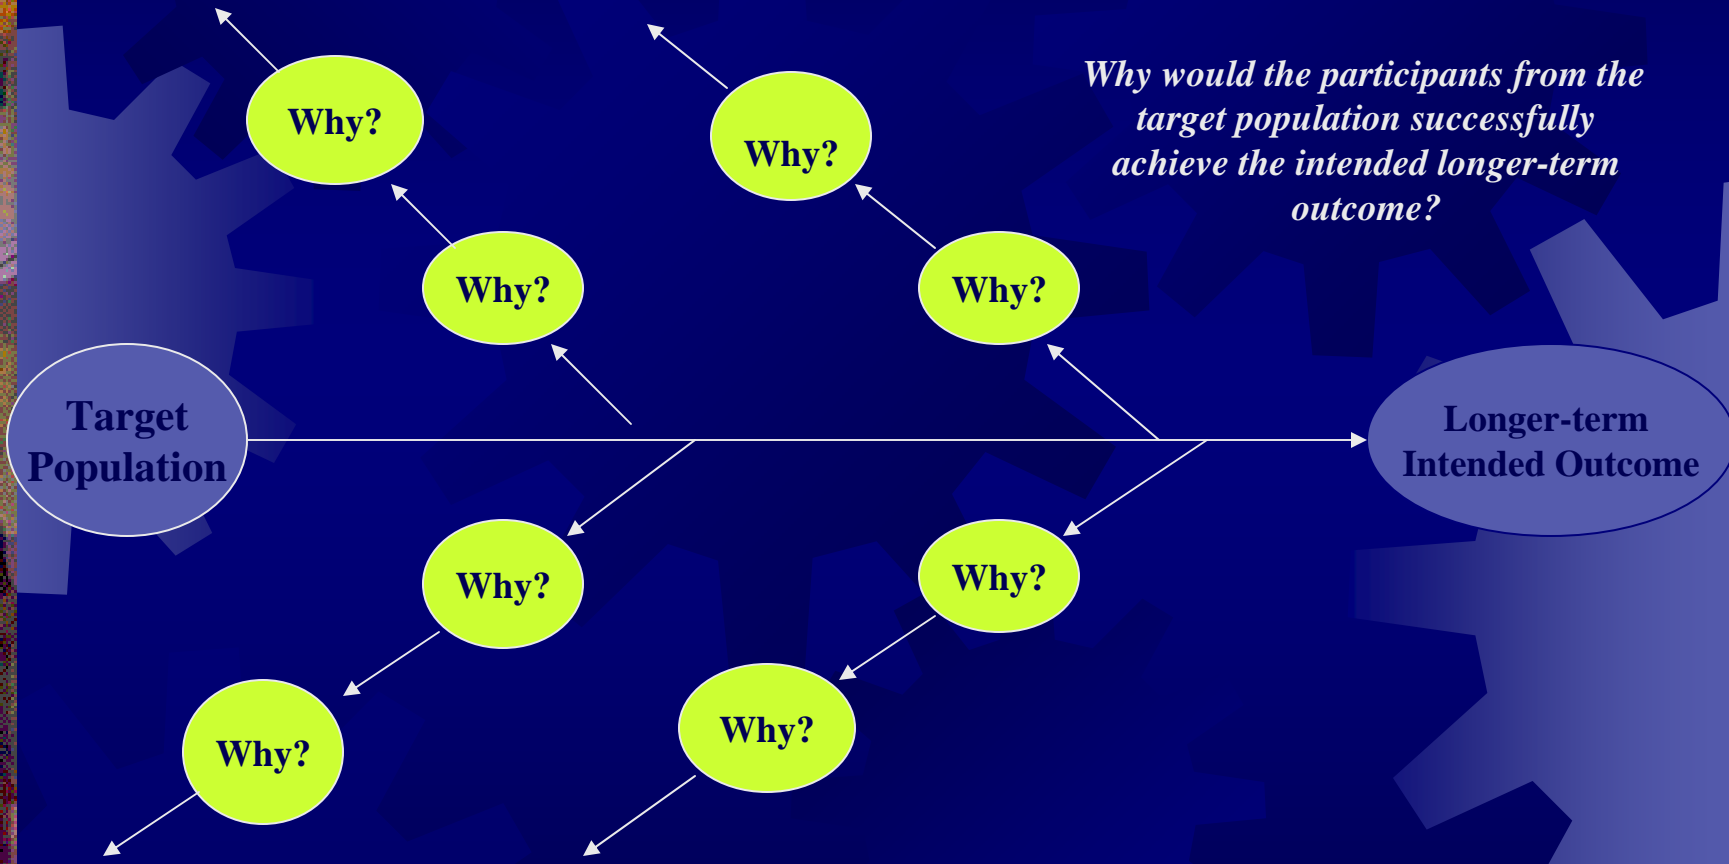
Why?

Why?

Why would the participants from the target population successfully achieve the intended longer-term outcome?

Why?

Why?

Target Population

Longer-term Intended Outcome

Why?

Why?

Why?

Why?